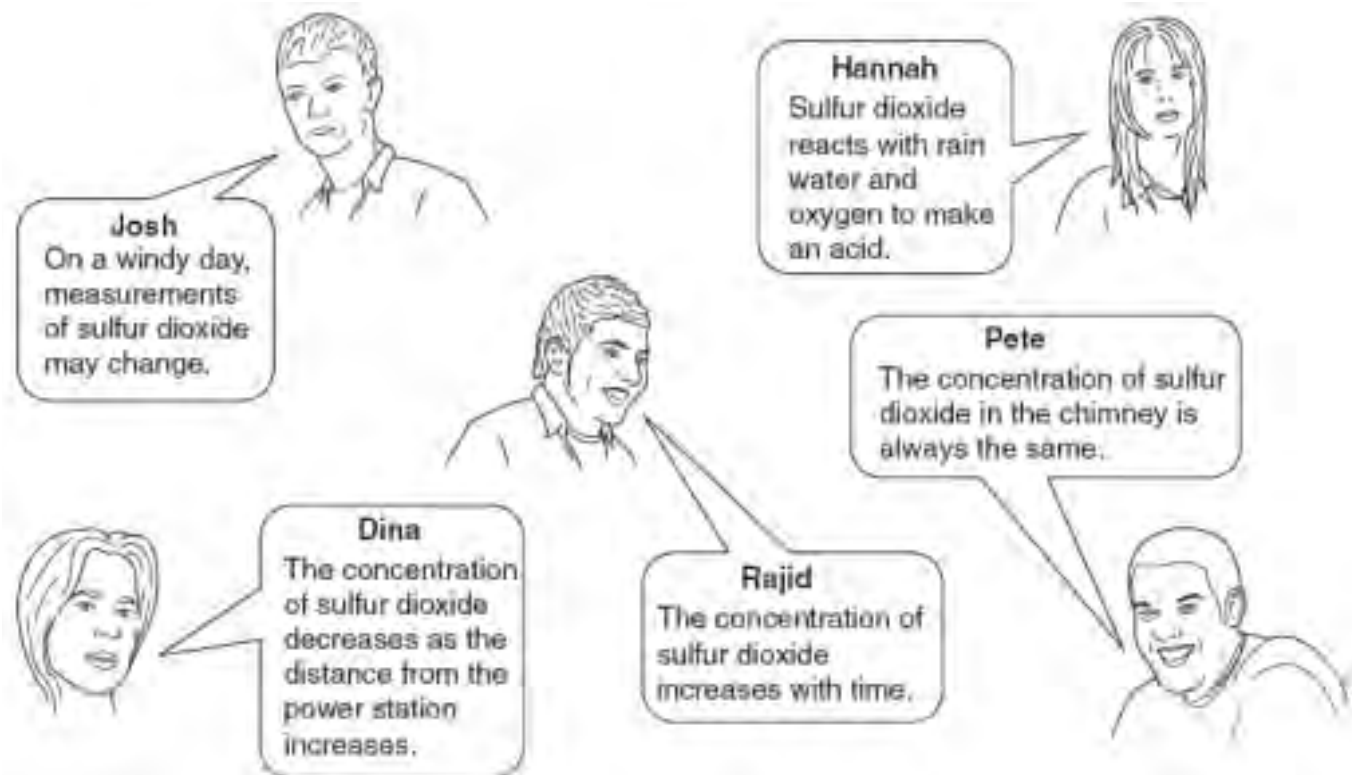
Josh
On a windy day, measurements of sulfur dioxide may change.

Hannah
Sulfur dioxide reacts with rain water and oxygen to make an acid.

Pete
The concentration of sulfur dioxide in the chimney is always the same.

Dina
The concentration of sulfur dioxide decreases as the distance from the power station increases.

Rajid
The concentration of sulfur dioxide increases with time.